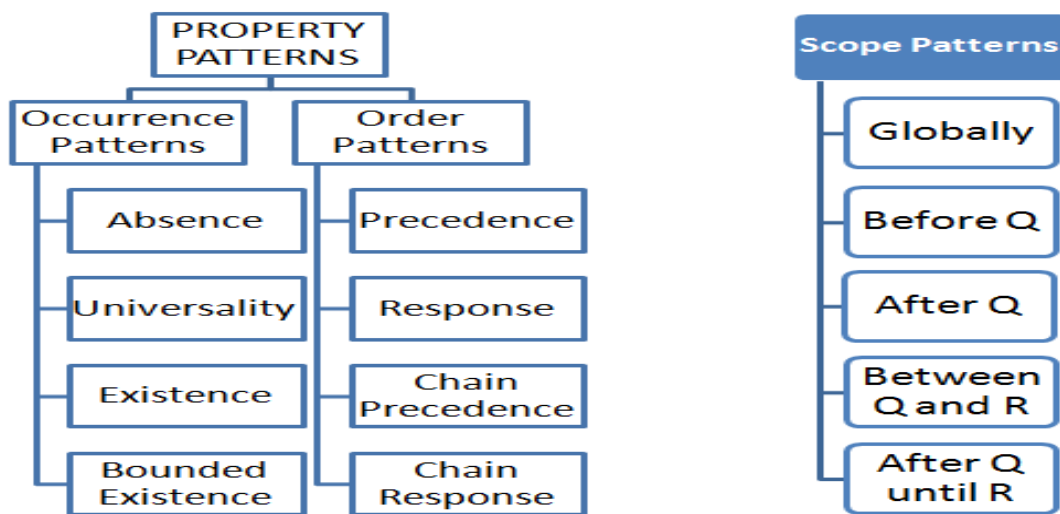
PROPERTY PATTERNS

Occurrence Patterns

Absence

Universality

Existence

Bounded Existence

Order Patterns

Precedence

Response

Chain Precedence

Chain Response

Scope Patterns

Globally

Before Q

After Q

Between Q and R

After Q until R